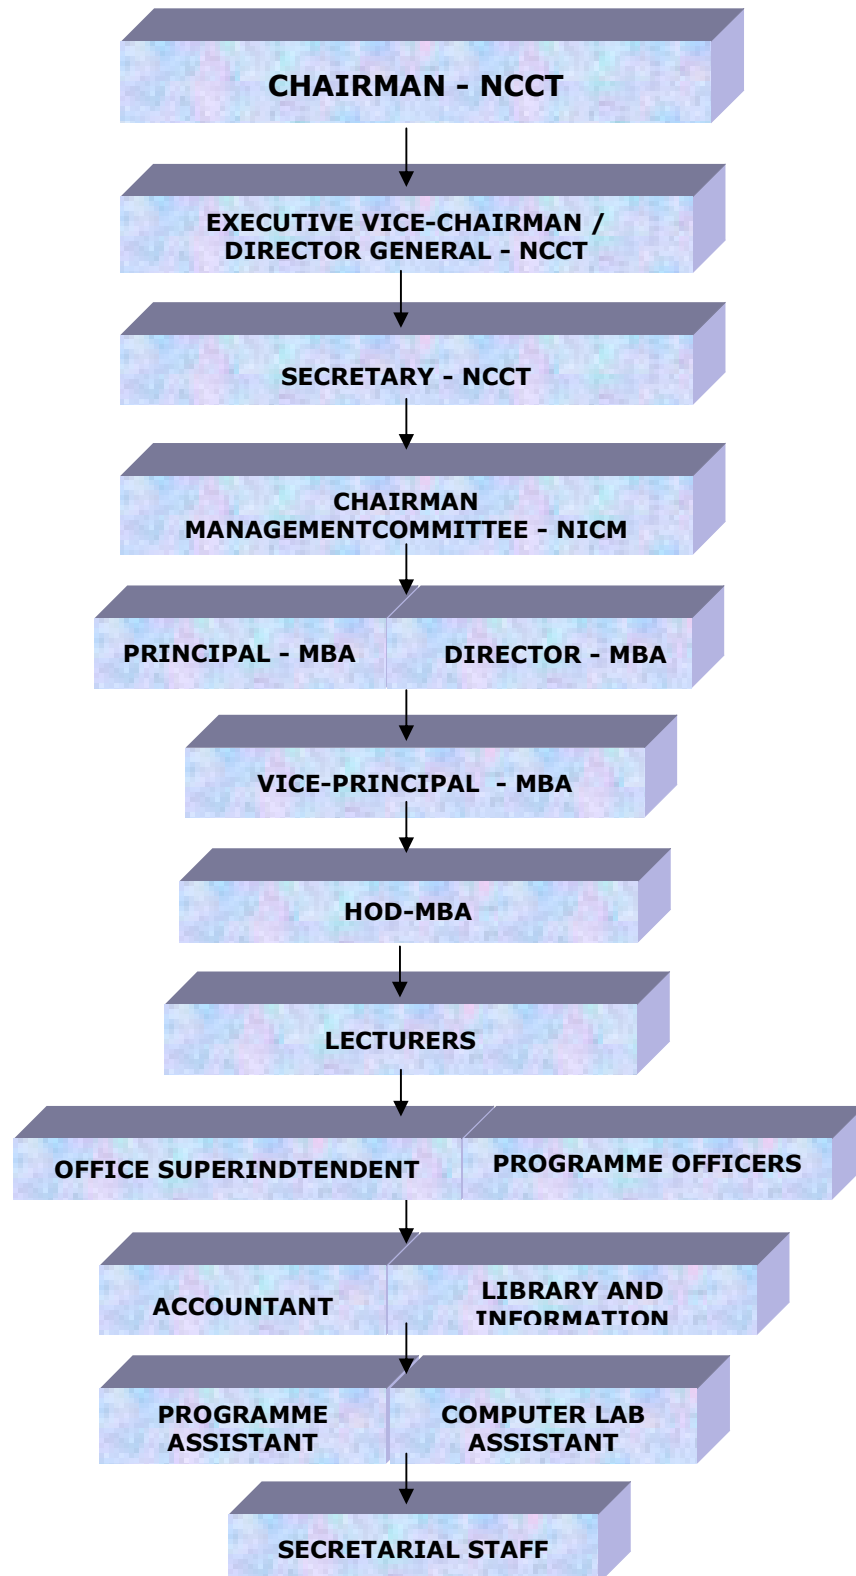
CHAIRMAN - NCCT

EXECUTIVE VICE-CHAIRMAN / DIRECTOR GENERAL - NCCT

SECRETARY - NCCT

CHAIRMAN MANAGEMENTCOMMITTEE - NICM

PRINCIPAL - MBA

DIRECTOR - MBA

VICE-PRINCIPAL - MBA

HOD-MBA

LECTURERS

OFFICE SUPERINDTENDENT

PROGRAMME OFFICERS

ACCOUNTANT

LIBRARY AND INFORMATION

PROGRAMME ASSISTANT

COMPUTER LAB ASSISTANT

SECRETARIAL STAFF